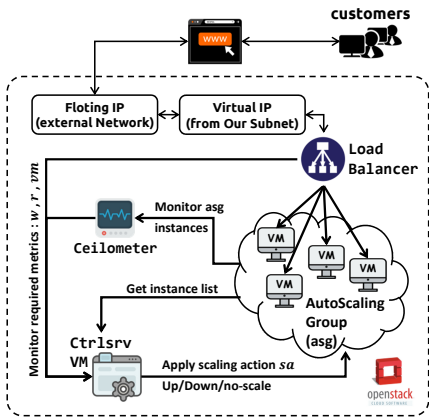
customers

WWW

Floting IP
(external Network)

Virtual IP
(from Our Subnet)

Load
Balancer

Monitor required metrics : $w$ , $r$ , $vm$

Monitor asg
instances

Ceilometer

VM

VM

VM

VM

VM

Get instance list

AutoScaling
Group
(asg)

Ctrlsrv
VM

Apply scaling action $sa$
Up/Down/no-scale

openstack
CLOUD SOFTWARE